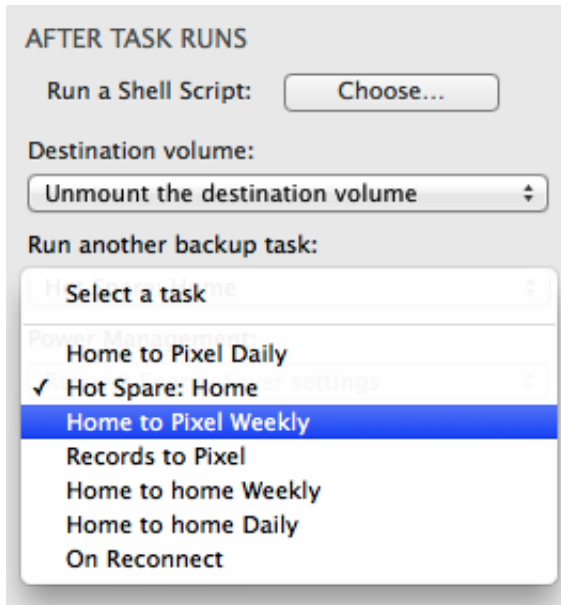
AFTER TASK RUNS

Run a Shell Script: Choose...

Destination volume:

Unmount the destination volume

Run another backup task:

Select a task

Home to Pixel Daily

✓ Hot Spare: Home

Home to Pixel Weekly

Records to Pixel

Home to home Weekly

Home to home Daily

On Reconnect